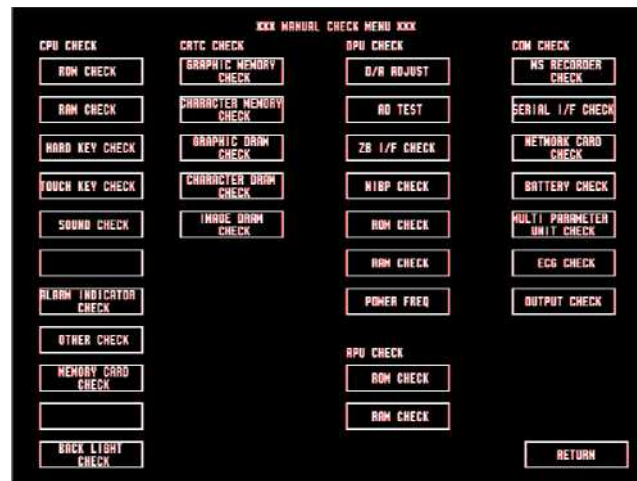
XXX MANUAL CHECK MENU XXX

CPU CHECK

ROM CHECK

RAM CHECK

HARD KEY CHECK

TOUCH KEY CHECK

SOUND CHECK

ALARM INDICATOR CHECK

OTHER CHECK

MEMORY CARD CHECK

BACK LIGHT CHECK

CRTC CHECK

GRAPHIC MEMORY CHECK

CHARACTER MEMORY CHECK

GRAPHIC DRAW CHECK

CHARACTER DRAW CHECK

IMAGE DRAW CHECK

DPU CHECK

D/A ADJUST

AD TEST

ZB I/F CHECK

NIBP CHECK

ROM CHECK

RAM CHECK

POWER FREQ

APU CHECK

ROM CHECK

RAM CHECK

COM CHECK

MS RECORDER CHECK

SERIAL I/F CHECK

NETWORK CARD CHECK

BATTERY CHECK

MULTI PARAMETER UNIT CHECK

ECG CHECK

OUTPUT CHECK

RETURN